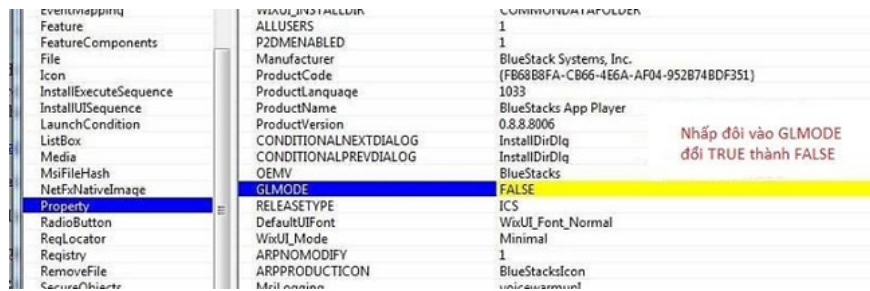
| | | |
|---|---|---|
| EventMapping | WIXUI_INSTALLDIR | COMMONDATAFOLDER |
| Feature | ALLUSERS | 1 |
| FeatureComponents | P2DMENABLED | 1 |
| File | Manufacturer | BlueStack Systems, Inc. |
| Icon | ProductCode | {FB68B8FA-CB66-4E6A-AF04-952B74BDF351} |
| InstallExecuteSequence | ProductLanguage | 1033 |
| InstallUISequence | ProductName | BlueStacks App Player |
| LaunchCondition | ProductVersion | 0.8.8.8006 |
| ListBox | CONDITIONALNEXTDIALOG | InstallDirDlg |
| Media | CONDITIONALPREVDIALOG | InstallDirDlg |
| MsiFileHash | OEMV | BlueStacks |
| NetFxNativeImage | GLMODE | FALSE |
| Property | RELEASETYPE | ICS |
| RadioButton | DefaultUIFont | WixUI_Font_Normal |
| RegLocator | WixUI_Mode | Minimal |
| Registry | ARPNOMODIFY | 1 |
| RemoveFile | ARPPRODUCTICON | BlueStacksIcon |
| SecureObjects | MsiLogging | voicewarmupl |

Nhấp đôi vào GLMODE
đổi TRUE thành FALSE